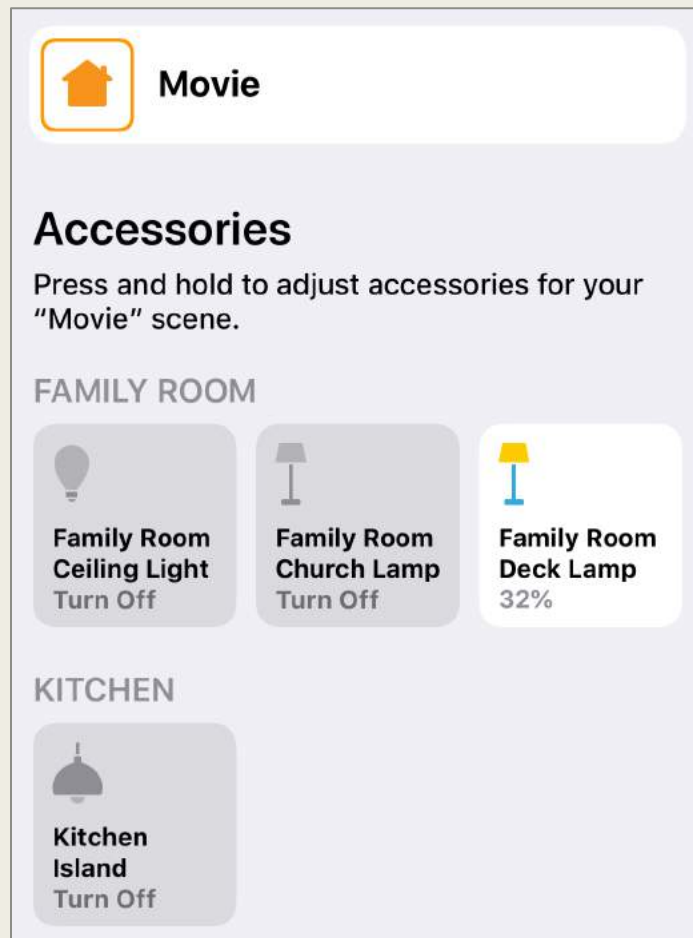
Movie

Accessories

Press and hold to adjust accessories for your "Movie" scene.

FAMILY ROOM

Family Room Ceiling Light
Turn Off

Family Room Church Lamp
Turn Off

Family Room Deck Lamp
32%

KITCHEN

Kitchen Island
Turn Off